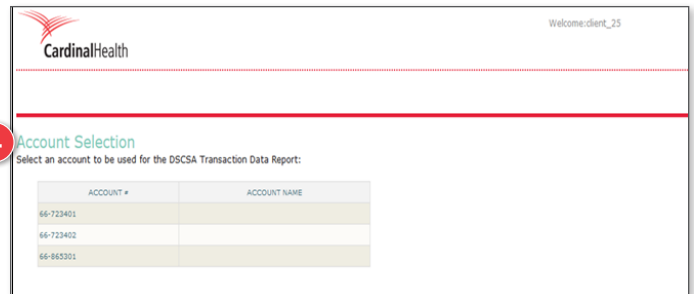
CardinalHealth

Welcome:client_25

Account Selection

Select an account to be used for the DSCSA Transaction Data Report:

| ACCOUNT # | ACCOUNT NAME |
|---|---|
| 66-723401 | |
| 66-723402 | |
| 66-865301 | |